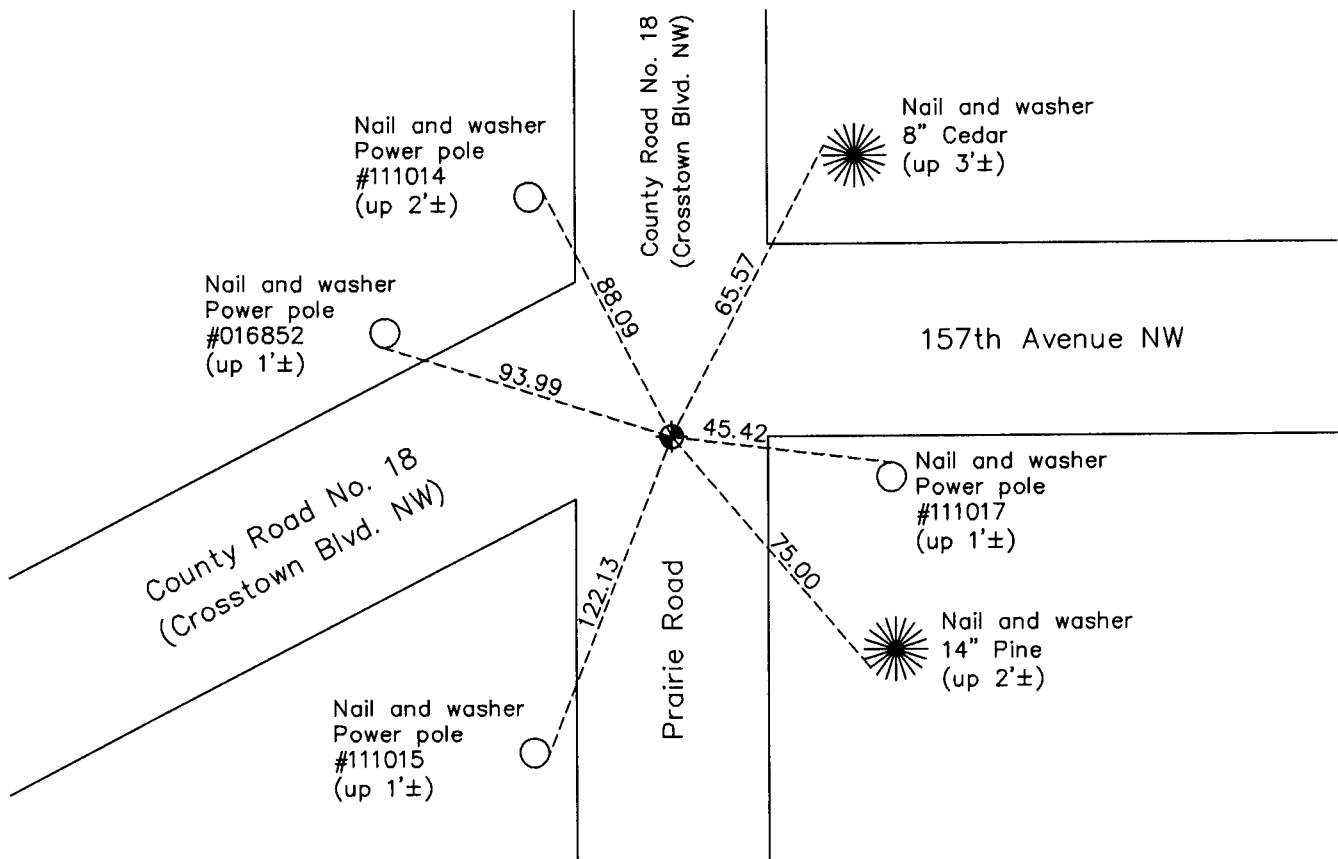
County Road No. 18
(Crosstown Blvd. NW)

Nail and washer
8" Cedar
(up 3'±)

Nail and washer
Power pole
#111014
(up 2'±)

88.09

65.57

Nail and washer
Power pole
#016852
(up 1'±)

157th Avenue NW

93.99

45.42

Nail and washer
Power pole
#111017
(up 1'±)

County Road No. 18
(Crosstown Blvd. NW)

75.00

122.13

Prairie Road

Nail and washer
14" Pine
(up 2'±)

Nail and washer
Power pole
#111015
(up 1'±)